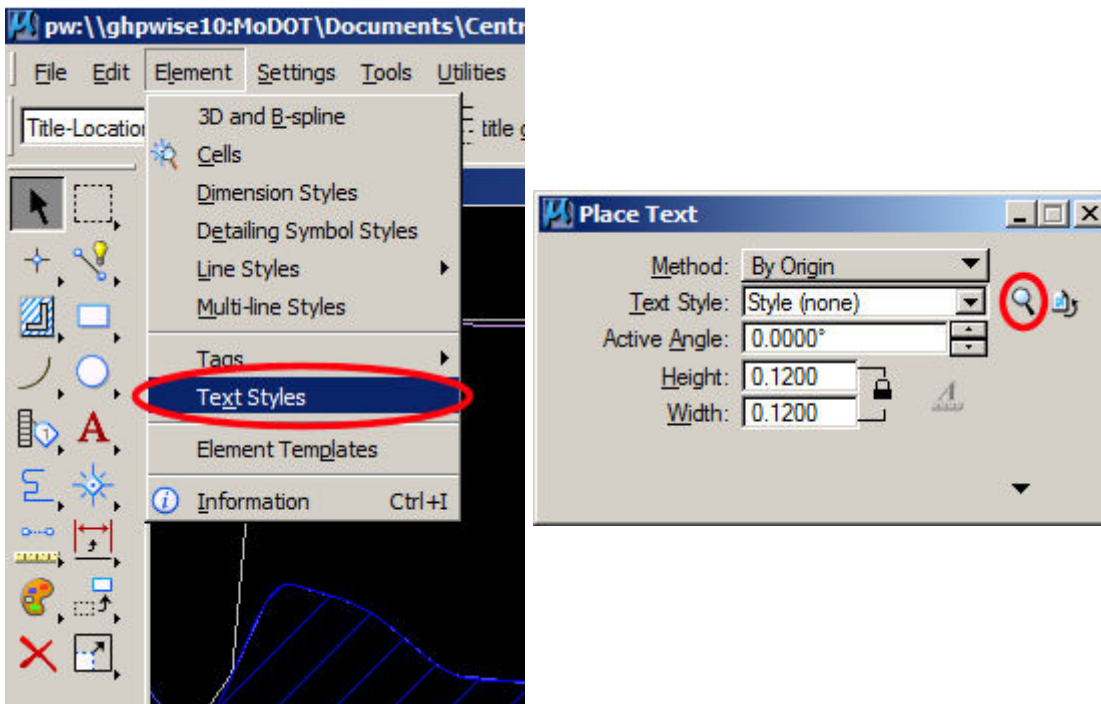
pw:\\ghpwise10:MoDOT\Documents\Centr

File Edit Element Settings Tools Utilities

Title-Locatio

title g

3D and B-spline
Cells
Dimension Styles
Detailing Symbol Styles
Line Styles
Multi-line Styles
Tags
Text Styles
Element Templates
Information Ctrl+I

Place Text

Method: By Origin
Text Style: Style (none)
Active Angle: 0.0000°
Height: 0.1200
Width: 0.1200